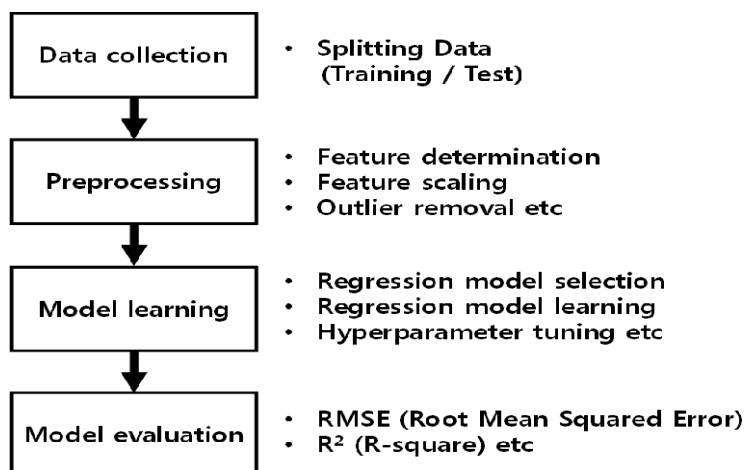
Data collection

• Splitting Data (Training / Test)

Preprocessing

• Feature determination
• Feature scaling
• Outlier removal etc

Model learning

• Regression model selection
• Regression model learning
• Hyperparameter tuning etc

Model evaluation

• RMSE (Root Mean Squared Error)
• $R^2$ (R-square) etc